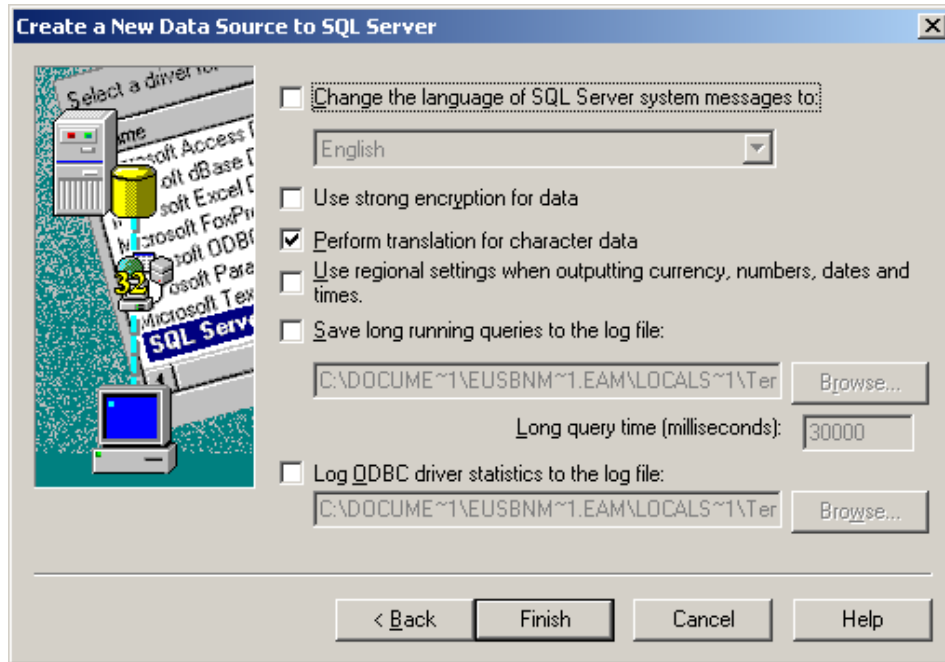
Create a New Data Source to SQL Server

Select a driver for
Name
osoft Access
oft dBase
soft Excel
Microsoft FoxPro
oft ODBC
osoft Para
Microsoft Tex
SQL Serv
32

Change the language of SQL Server system messages to:

English

Use strong encryption for data

Perform translation for character data

Use regional settings when outputting currency, numbers, dates and times.

Save long running queries to the log file:

C:\DOCUME~1\EUSBNM~1.EAM\LOCALS~1\Ter

Browse...

Long query time (milliseconds):

30000

Log ODBC driver statistics to the log file:

C:\DOCUME~1\EUSBNM~1.EAM\LOCALS~1\Ter

Browse...

< Back

Finish

Cancel

Help